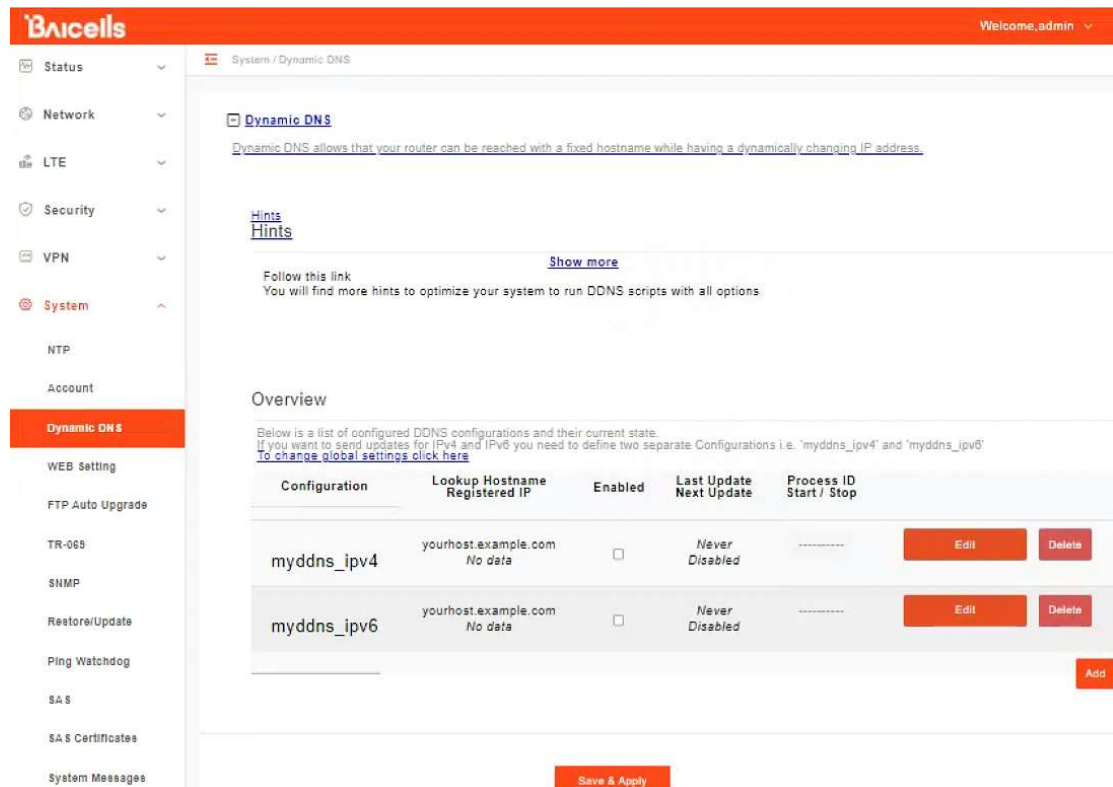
Baicells

Welcome,admin

Status
Network
LTE
Security
VPN
System
NTP
Account
Dynamic DNS
WEB Setting
FTP Auto Upgrade
TR-069
SNMP
Restore/Update
Ping Watchdog
SAS
SAS Certificates
System Messages

System / Dynamic DNS

Dynamic DNS

Dynamic DNS allows that your router can be reached with a fixed hostname while having a dynamically changing IP address.

Hints
Hints

Show more

Follow this link
You will find more hints to optimize your system to run DDNS scripts with all options

Overview

Below is a list of configured DDNS configurations and their current state.
If you want to send updates for IPv4 and IPv6 you need to define two separate Configurations i.e. 'myddns_ipv4' and 'myddns_ipv6'
To change global settings click here

| Configuration | Lookup Hostname Registered IP | Enabled | Last Update Next Update | Process ID Start / Stop | | |
|---|---|---|---|---|---|---|
| myddns_ipv4 | yourhost.example.com No data | | Never Disabled | ---------- | Edit | Delete |
| myddns_ipv6 | yourhost.example.com No data | | Never Disabled | ---------- | Edit | Delete |

Add

Save & Apply